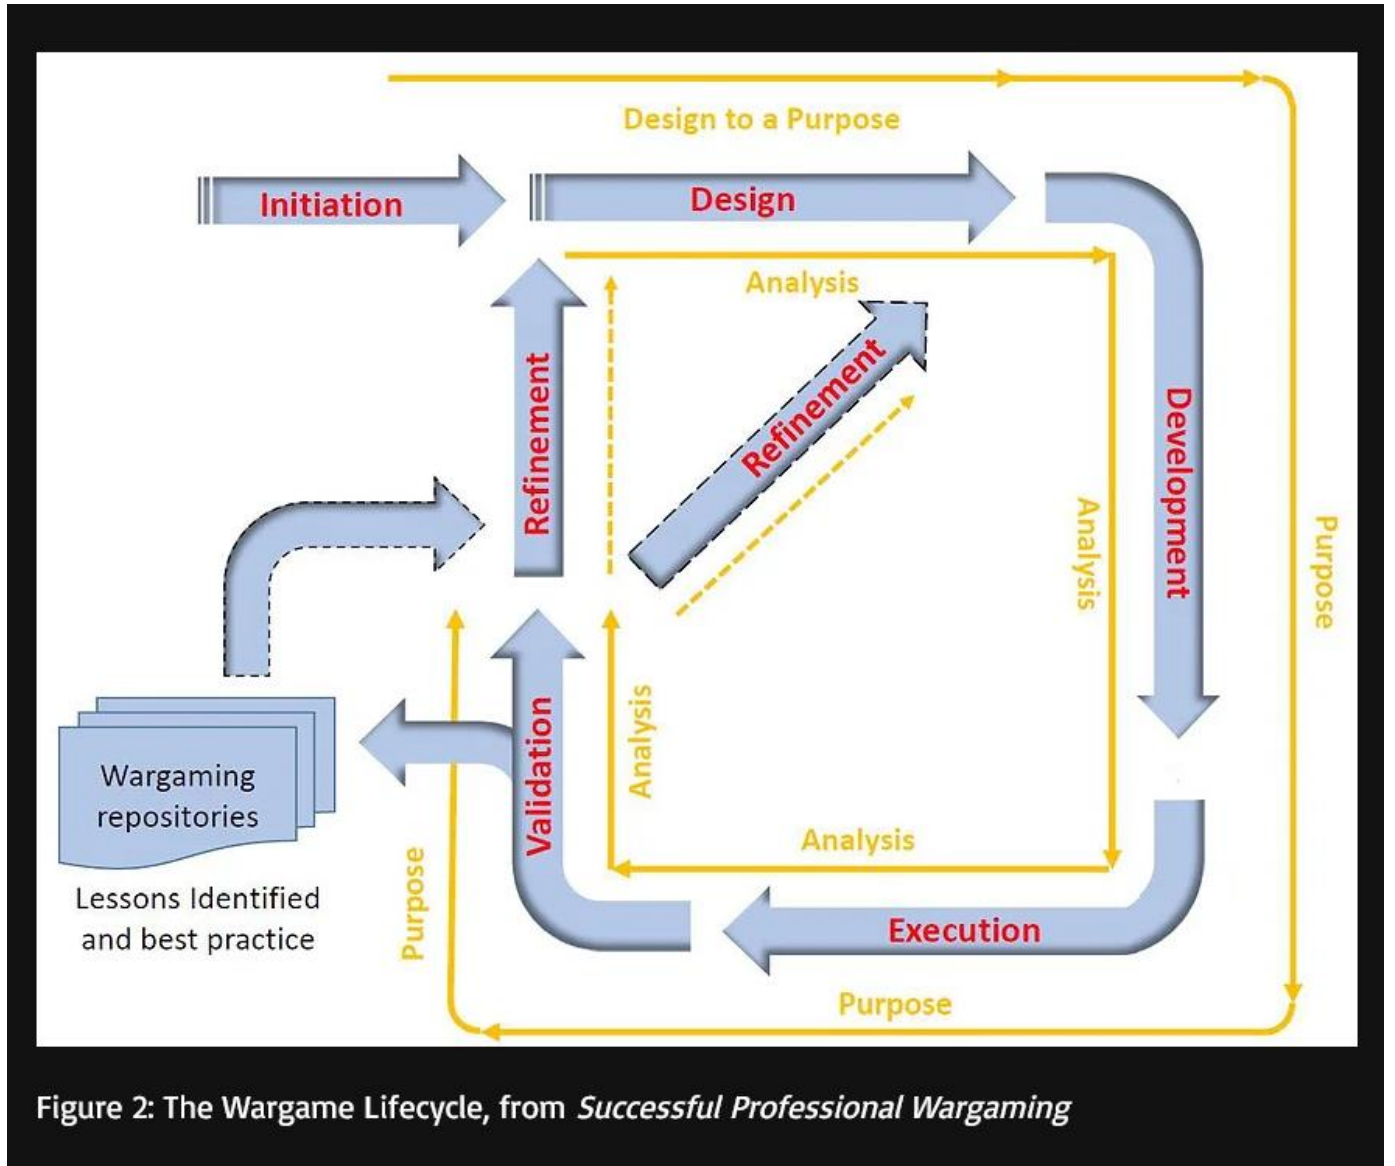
Design to a Purpose

Initiation

Design

Analysis

Refinement

Refinement

Development

Analysis

Purpose

Wargaming repositories

Lessons Identified and best practice

Validation

Analysis

Analysis

Purpose

Execution

Purpose

Figure 2: The Wargame Lifecycle, from *Successful Professional Wargaming*